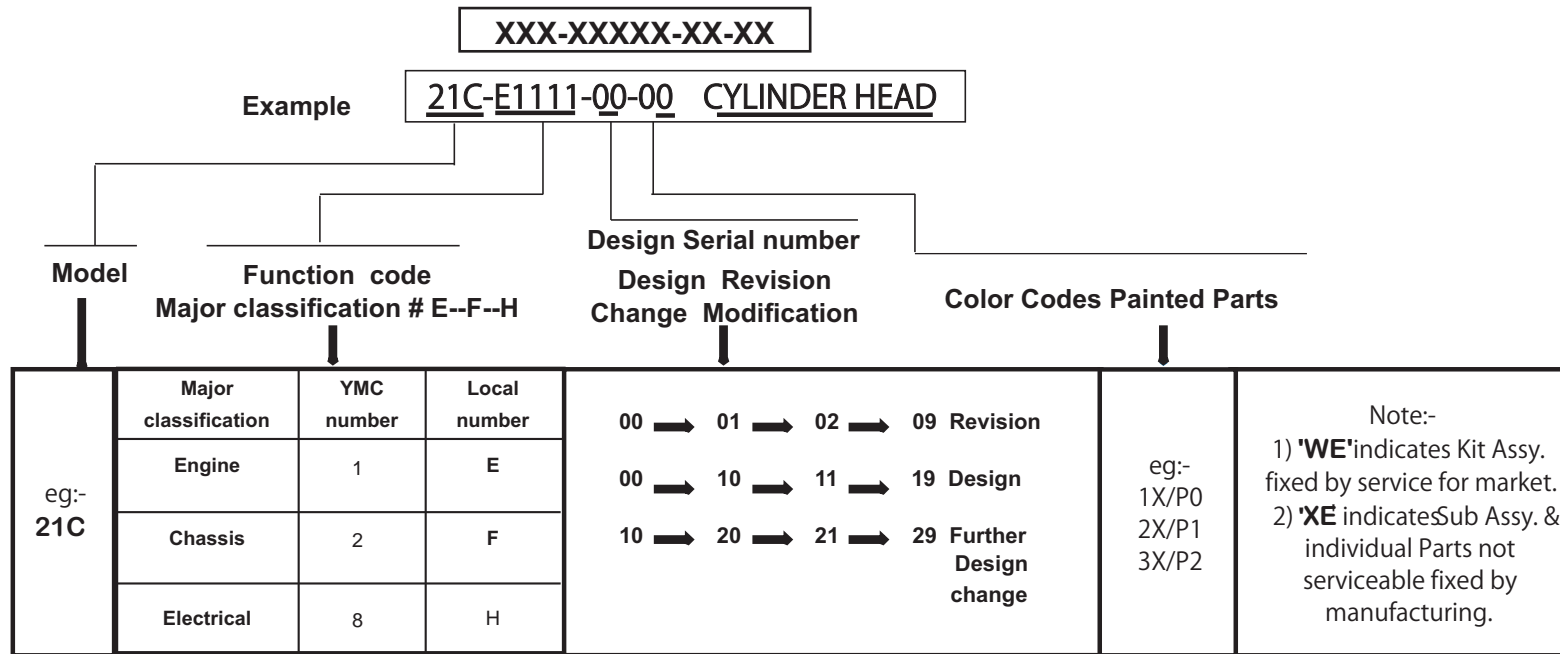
XXX-XXXXX-XX-XX

Example 21C-E1111-00-00 CYLINDER HEAD

Design Serial number

Model

Function code
Major classification # E--F--H

Design Revision
Change Modification

Color Codes Painted Parts

eg:-
21C

| Major classification | YMC number | Local number |
|---|---|---|
| Engine | 1 | E |
| Chassis | 2 | F |
| Electrical | 8 | H |

00 → 01 → 02 → 09 Revision

00 → 10 → 11 → 19 Design

10 → 20 → 21 → 29 Further Design change

eg:-
1X/P0
2X/P1
3X/P2

Note:-
1) 'WE' indicates Kit Assy. fixed by service for market.
2) 'XE' indicates Sub Assy. & individual Parts not serviceable fixed by manufacturing.